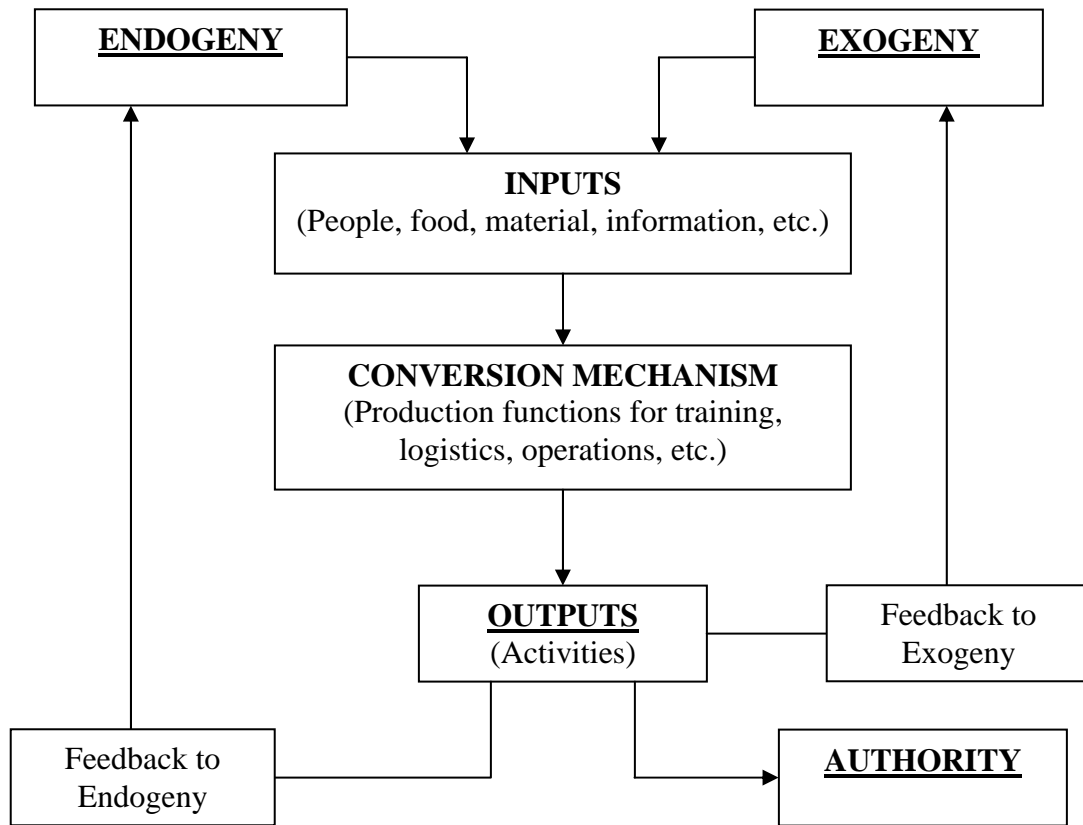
ENDOGENY

EXOGENY

INPUTS
(People, food, material, information, etc.)

CONVERSION MECHANISM
(Production functions for training, logistics, operations, etc.)

OUTPUTS
(Activities)

Feedback to Exogeny

Feedback to Endogeny

AUTHORITY